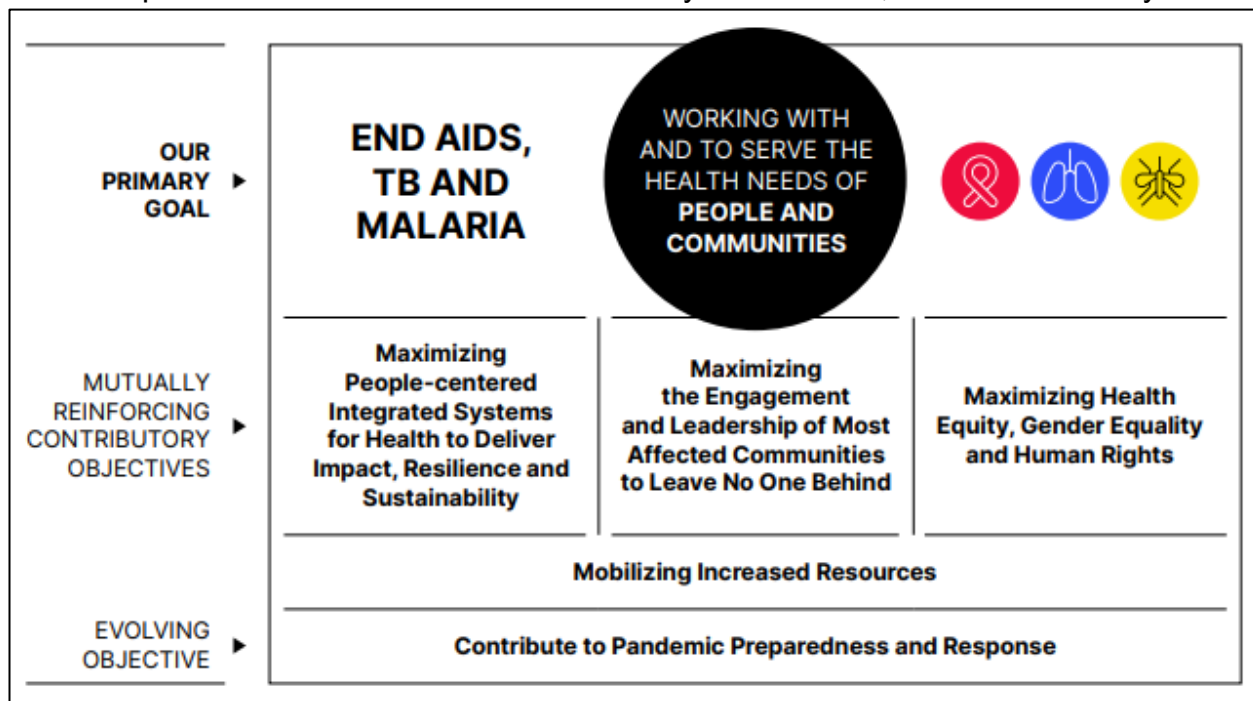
OUR PRIMARY GOAL ▶

END AIDS, TB AND MALARIA

WORKING WITH AND TO SERVE THE HEALTH NEEDS OF PEOPLE AND COMMUNITIES

MUTUALLY REINFORCING CONTRIBUTORY OBJECTIVES ▶

Maximizing People-centered Integrated Systems for Health to Deliver Impact, Resilience and Sustainability

Maximizing the Engagement and Leadership of Most Affected Communities to Leave No One Behind

Maximizing Health Equity, Gender Equality and Human Rights

Mobilizing Increased Resources

EVOLVING OBJECTIVE ▶

Contribute to Pandemic Preparedness and Response